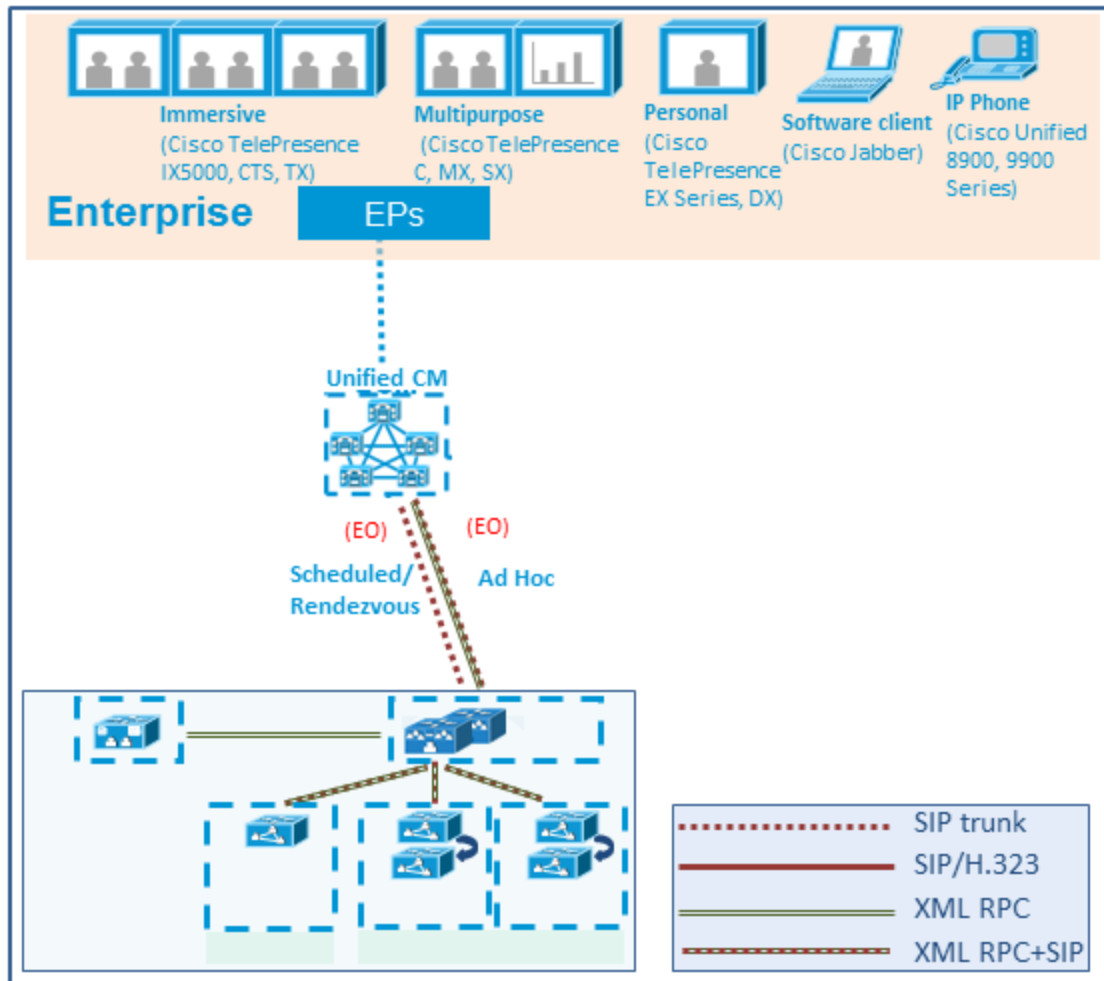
Immersive
(Cisco TelePresence IX5000, CTS, TX)

Multipurpose
(Cisco TelePresence C, MX, SX)

Personal
(Cisco TelePresence EX Series, DX)

Software client
(Cisco Jabber)

IP Phone
(Cisco Unified 8900, 9900 Series)

Enterprise

EPs

Unified CM

(EO)

(EO)

Scheduled/
Rendezvous

Ad Hoc

SIP trunk
SIP/H.323
XML RPC
XML RPC+SIP